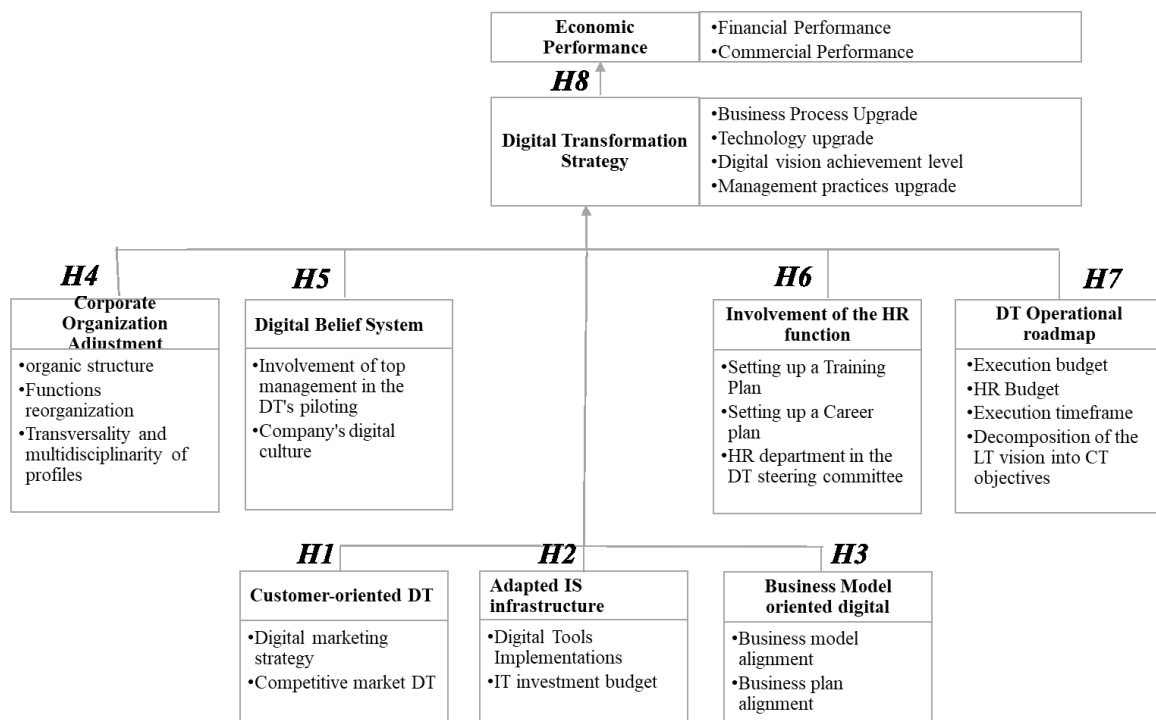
Economic Performance

•Financial Performance
•Commercial Performance

H8

Digital Transformation Strategy

•Business Process Upgrade
•Technology upgrade
•Digital vision achievement level
•Management practices upgrade

H4

Corporate Organization Adjustment

•organic structure
•Functions reorganization
•Transversality and multidisciplinarity of profiles

H5

Digital Belief System

•Involvement of top management in the DT's piloting
•Company's digital culture

H6

Involvement of the HR function

•Setting up a Training Plan
•Setting up a Career plan
•HR department in the DT steering committee

H7

DT Operational roadmap

•Execution budget
•HR Budget
•Execution timeframe
•Decomposition of the LT vision into CT objectives

H1

Customer-oriented DT

•Digital marketing strategy
•Competitive market DT

H2

Adapted IS infrastructure

•Digital Tools Implementations
•IT investment budget

H3

Business Model oriented digital

•Business model alignment
•Business plan alignment